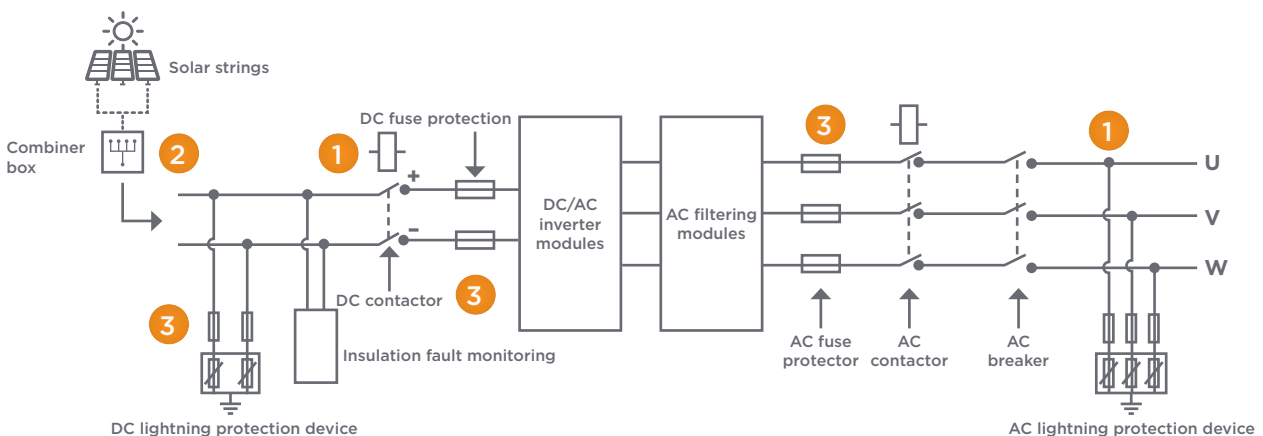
Solar strings

Combiner box

2

1

DC fuse protection

+

−

DC/AC inverter modules

AC filtering modules

3

1

U

V

W

DC contactor

3

3

Insulation fault monitoring

AC fuse protector

AC contactor

AC breaker

DC lightning protection device

AC lightning protection device